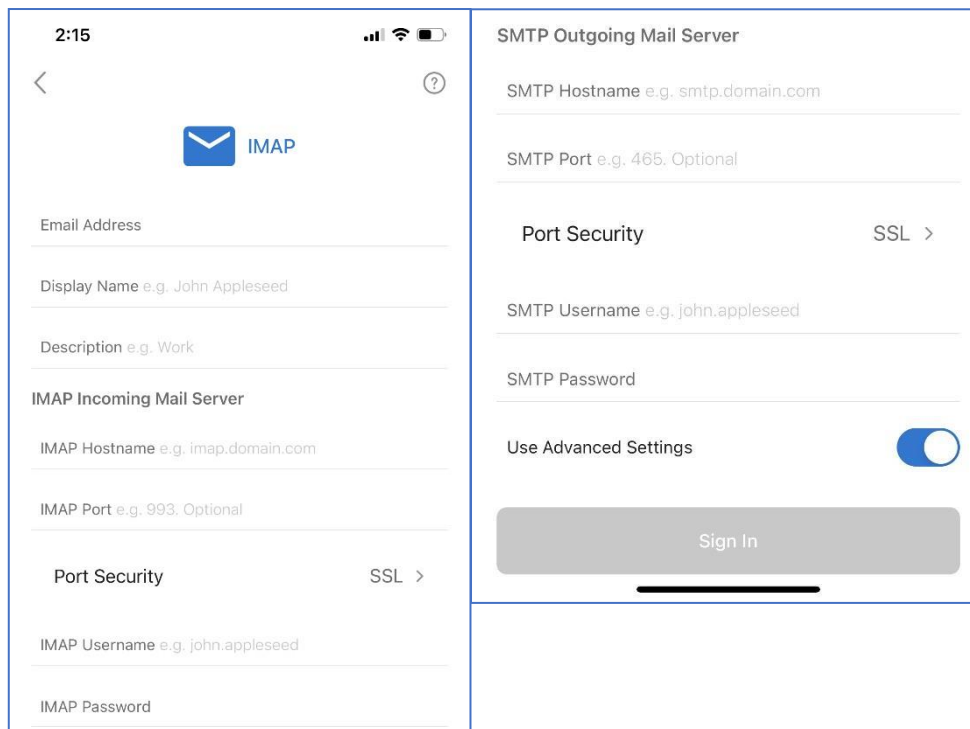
2:15

IMAP

Email Address

Display Name e.g. John Appleseed

Description e.g. Work

IMAP Incoming Mail Server

IMAP Hostname e.g. imap.domain.com

IMAP Port e.g. 993. Optional

Port Security SSL >

IMAP Username e.g. john.appleseed

IMAP Password

SMTP Outgoing Mail Server

SMTP Hostname e.g. smtp.domain.com

SMTP Port e.g. 465. Optional

Port Security SSL >

SMTP Username e.g. john.appleseed

SMTP Password

Use Advanced Settings

Sign In